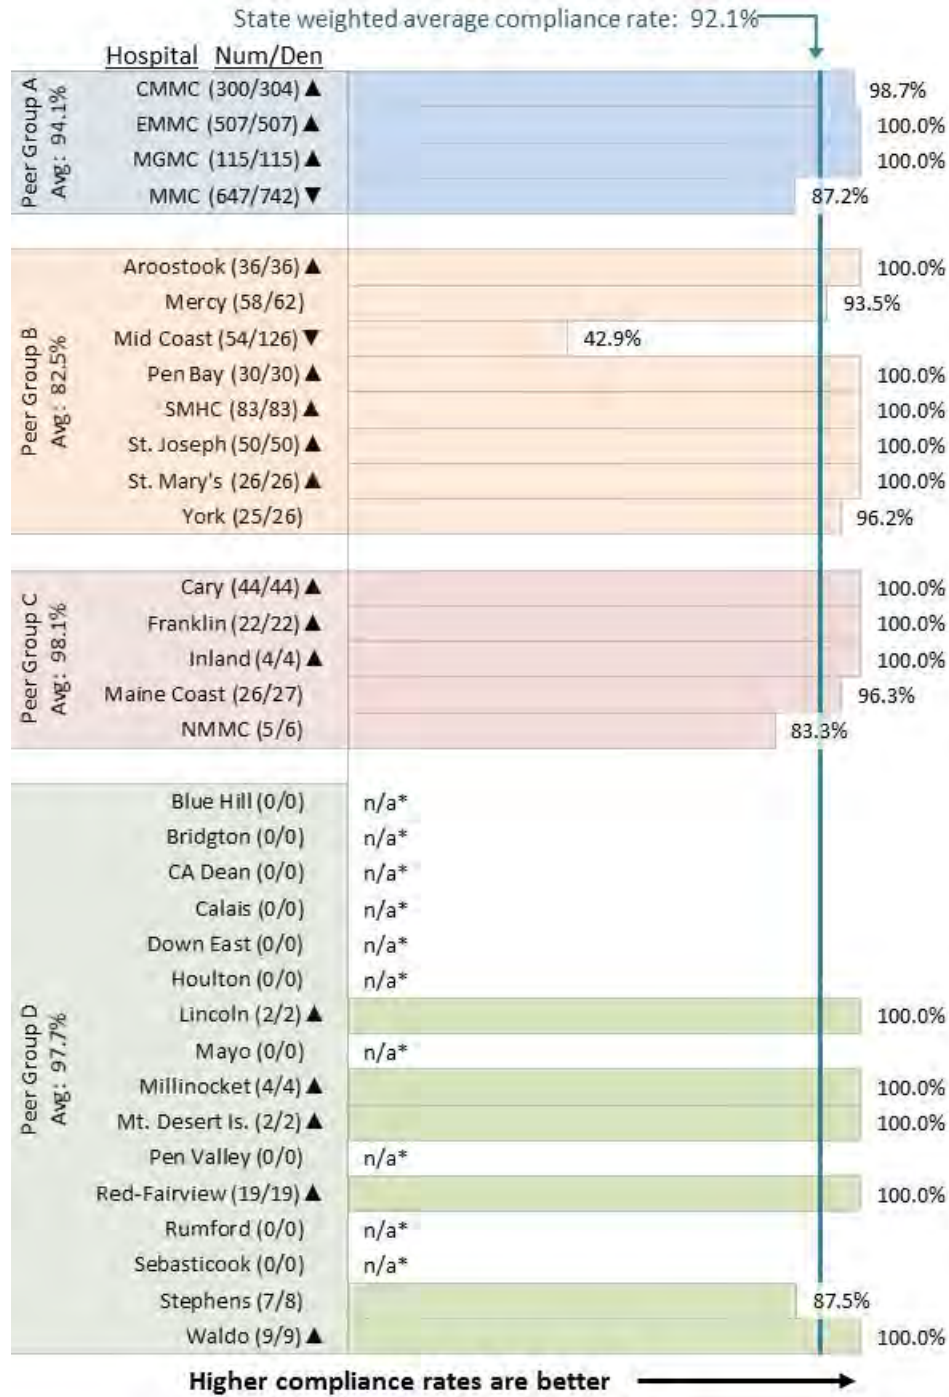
State weighted average compliance rate: 92.1%

Hospital Num/Den

Peer Group A Avg: 94.1%

CMMC (300/304) ▲ 98.7%
EMMC (507/507) ▲ 100.0%
MGMC (115/115) ▲ 100.0%
MMC (647/742) ▼ 87.2%

Peer Group B Avg: 82.5%

Aroostook (36/36) ▲ 100.0%
Mercy (58/62) 93.5%
Mid Coast (54/126) ▼ 42.9%
Pen Bay (30/30) ▲ 100.0%
SMHC (83/83) ▲ 100.0%
St. Joseph (50/50) ▲ 100.0%
St. Mary's (26/26) ▲ 100.0%
York (25/26) 96.2%

Peer Group C Avg: 98.1%

Cary (44/44) ▲ 100.0%
Franklin (22/22) ▲ 100.0%
Inland (4/4) ▲ 100.0%
Maine Coast (26/27) 96.3%
NMMC (5/6) 83.3%

Peer Group D Avg: 97.7%

Blue Hill (0/0) n/a*
Bridgton (0/0) n/a*
CA Dean (0/0) n/a*
Calais (0/0) n/a*
Down East (0/0) n/a*
Houlton (0/0) n/a*
Lincoln (2/2) ▲ 100.0%
Mayo (0/0) n/a*
Millinocket (4/4) ▲ 100.0%
Mt. Desert Is. (2/2) ▲ 100.0%
Pen Valley (0/0) n/a*
Red-Fairview (19/19) ▲ 100.0%
Rumford (0/0) n/a*
Sebasticook (0/0) n/a*
Stephens (7/8) 87.5%
Waldo (9/9) ▲ 100.0%

Higher compliance rates are better